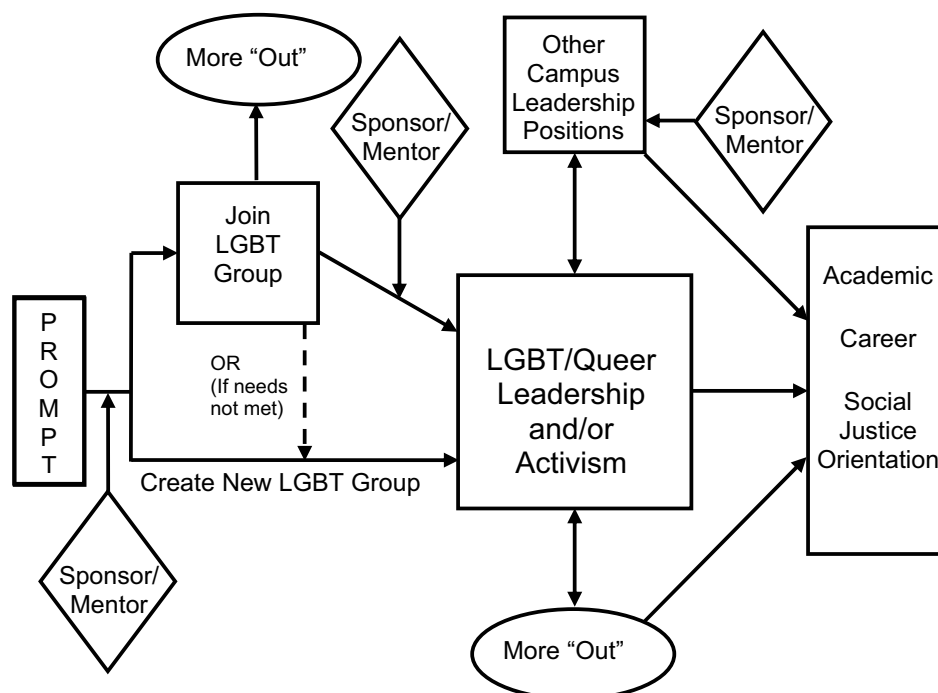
More "Out"

Sponsor/ Mentor

Other Campus Leadership Positions

Sponsor/ Mentor

Join LGBT Group

P R O M P T

OR (If needs not met)

Create New LGBT Group

LGBT/Queer Leadership and/or Activism

Academic

Career

Social Justice Orientation

Sponsor/ Mentor

More "Out"